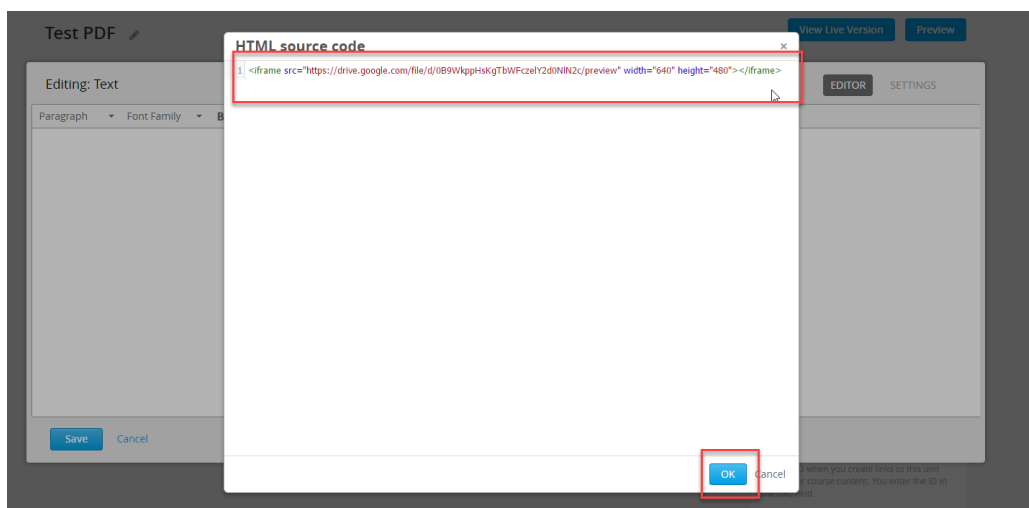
Test PDF

View Live Version
Preview

Editing: Text

EDITOR
SETTINGS

Paragraph
Font Family
B

HTML source code
×

1 <iframe src="https://drive.google.com/file/d/0B9WkppHsKgTbWFczelY2d0NlN2c/preview" width="640" height="480"></iframe>

Save
Cancel

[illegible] when you create links to this unit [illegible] course content. You enter the ID in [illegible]

OK
Cancel